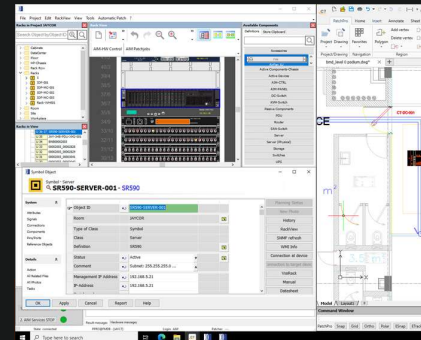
File Project Edit RackView Tools Automatic Patch ?

Racks in Project

Rack View

ARM-MV Control ARM Rackplots

Available Components

Symbol Object

Symbol - Server
SR590-SERVER-001 - SR590

| Object ID | SR590-SERVER-001 |
|---|---|
| Name | JAYCOR |
| Type of Class | Symbol |
| Class | Server |
| Definition | SR590 |
| Status | Active |
| Comment | Subnet: 255.255.255.0 ... |
| Management IP Address | 192.168.5.21 |
| IP Address | 192.168.5.21 |

History
RackView
SNMP refresh
WMI DA
Connection at device
FileRack
Manual
Datasheet

Ok Apply Cancel Report Help

Project Drawing NetSite Polygon Region

bmd_level 0.sddum.dwg*

CE

Model Layout1

Command Window

Type here to search